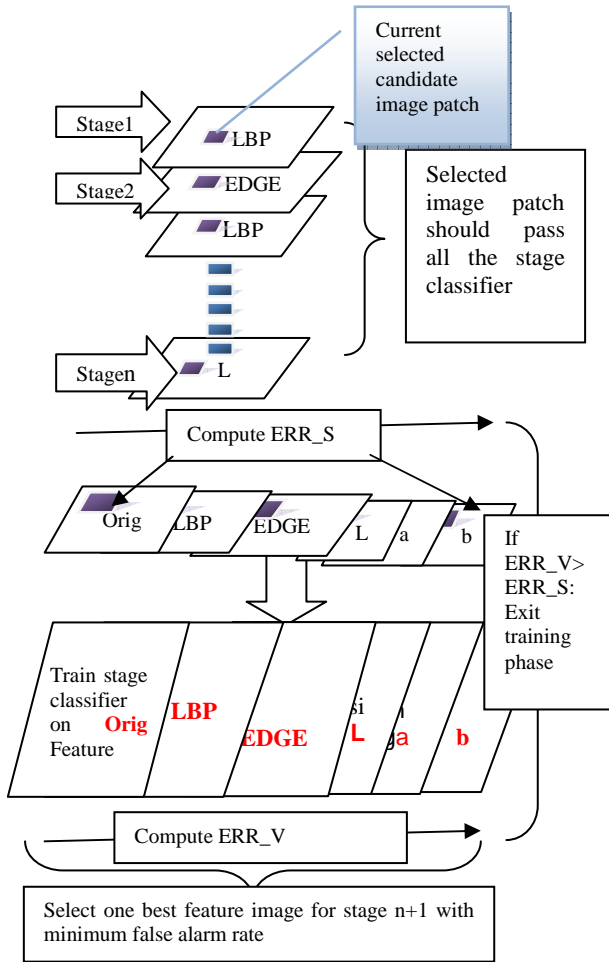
Current selected candidate image patch

Stage1

LBP

Stage2

EDGE

LBP

Selected image patch should pass all the stage classifier

Stagen

L

Compute ERR_S

Orig

LBP

EDGE

L

a

b

If ERR_V> ERR_S: Exit training phase

Train stage classifier on Orig Feature

LBP

EDGE

L

a

b

Compute ERR_V

Select one best feature image for stage n+1 with minimum false alarm rate